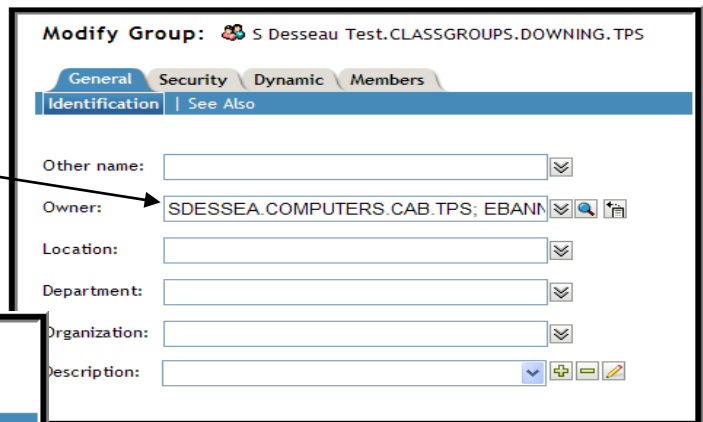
Modify Group: S Desseau Test.CLASSGROUPS.DOWNING.TPS

General Security Dynamic Members

Identification | See Also

Other name:

Owner: SDESSEA.COMPUTERS.CAB.TPS; EBANN

Location:

Department:

Organization:

Description: